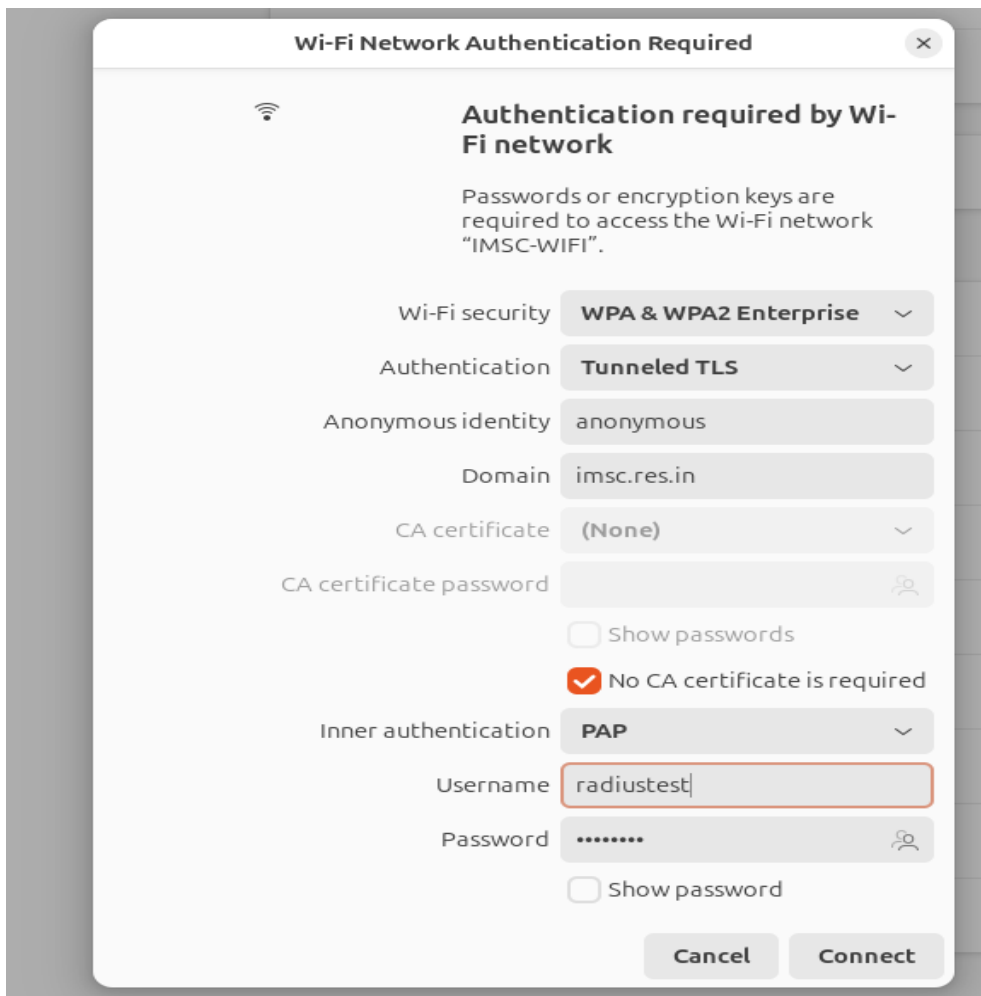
Wi-Fi Network Authentication Required

×

Authentication required by Wi-Fi network

Passwords or encryption keys are required to access the Wi-Fi network "IMSC-WIFI".

Wi-Fi security WPA & WPA2 Enterprise

Authentication Tunneled TLS

Anonymous identity anonymous

Domain imsc.res.in

CA certificate (None)

CA certificate password

Show passwords

No CA certificate is required

Inner authentication PAP

Username radiustest

Password ••••••••

Show password

Cancel Connect